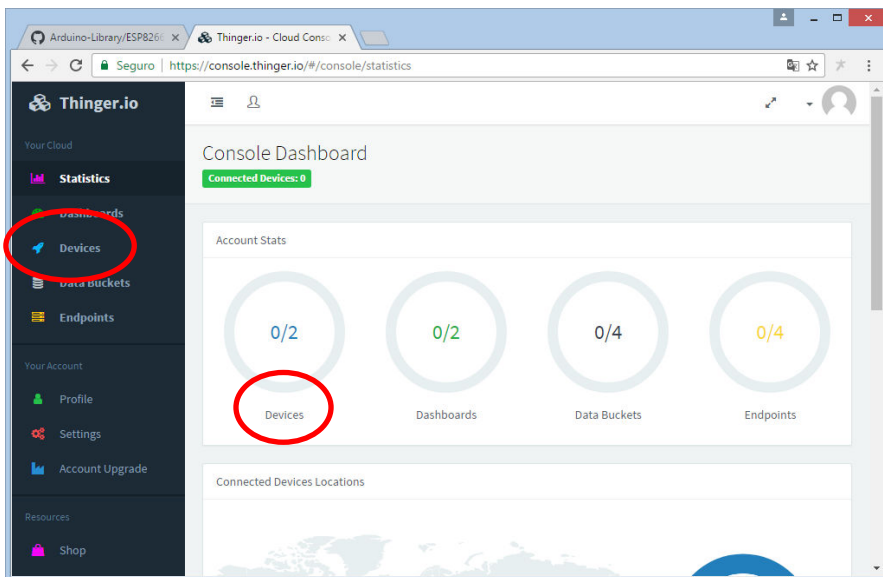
Arduino-Library/ESP826 ×
Thinger.io - Cloud Conso ×

Seguro | https://console.thinger.io/#/console/statistics

Thinger.io

Your Cloud
Statistics
Dashboards
Devices
Data Buckets
Endpoints

Your Account
Profile
Settings
Account Upgrade

Resources
Shop

Console Dashboard
Connected Devices: 0

Account Stats

0/2
Devices

0/2
Dashboards

0/4
Data Buckets

0/4
Endpoints

Connected Devices Locations